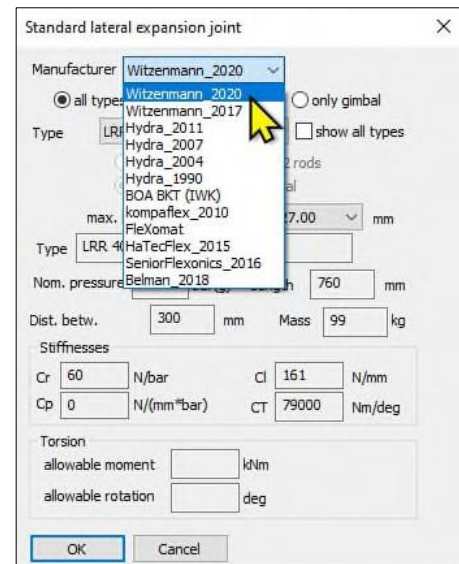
Standard lateral expansion joint

Manufacturer Witzenmann_2020

all types

only gimbal

Type LRF

show all types

Witzenmann_2020
Witzenmann_2017
Hydra_2011
Hydra_2007
Hydra_2004
Hydra_1990
BOA BKT (IWK)
kompaflex_2010
FleXomat
HaTecFlex_2015
SeniorFlexonics_2016
Belman_2018

2 rods

al

max.

27.00 mm

Type LRR 40

Nom. pressure

h 760 mm

Dist. betw. 300 mm Mass 99 kg

Stiffnesses

Cr 60 N/bar

Cl 161 N/mm

Cp 0 N/(mm*bar)

CT 79000 Nm/deg

Torsion

allowable moment kNm

allowable rotation deg

OK Cancel